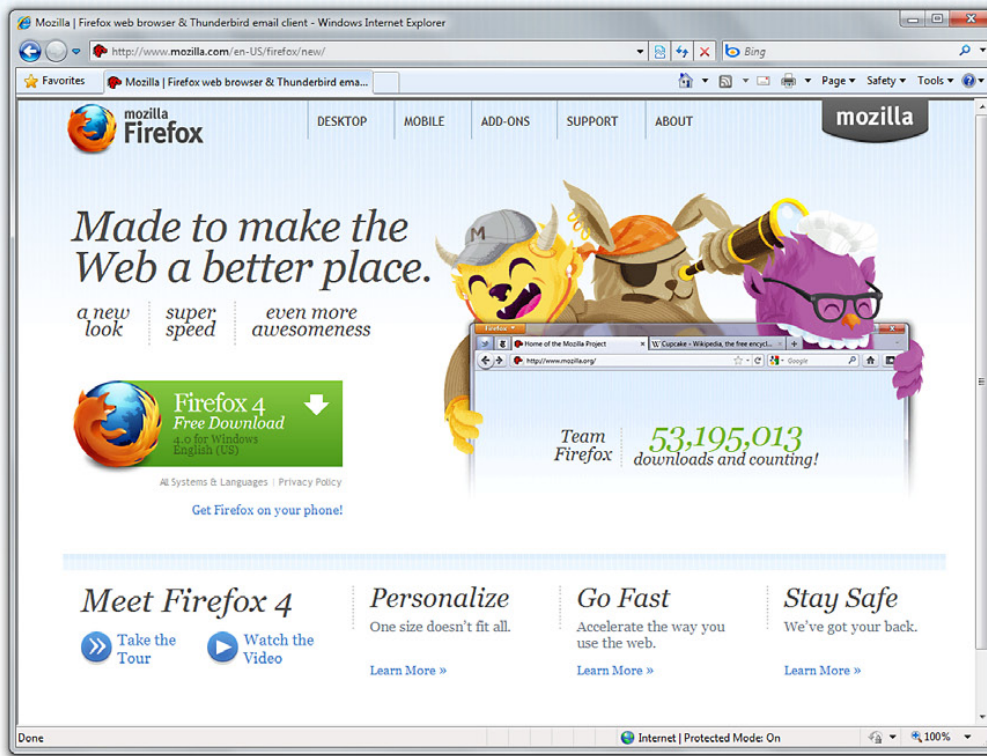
Mozilla | Firefox web browser & Thunderbird email client - Windows Internet Explorer

http://www.mozilla.com/en-US/firefox/new/

Bing

Favorites

Mozilla | Firefox web browser & Thunderbird ema...

Page ▾ Safety ▾ Tools ▾

mozilla Firefox

DESKTOP MOBILE ADD-ONS SUPPORT ABOUT

mozilla

Made to make the Web a better place.

a new look

super speed

even more awesomeness

Firefox

Home of the Mozilla Project

Cupcake - Wikipedia, the free encycl...

http://www.mozilla.org/

Google

Team Firefox

53,195,013 downloads and counting!

Firefox 4
Free Download
4.0 for Windows
English (US)

All Systems & Languages | Privacy Policy

Get Firefox on your phone!

Meet Firefox 4

Take the Tour

Watch the Video

Personalize
One size doesn't fit all.
Learn More »

Go Fast
Accelerate the way you use the web.
Learn More »

Stay Safe
We've got your back.
Learn More »

Done

Internet | Protected Mode: On

100%